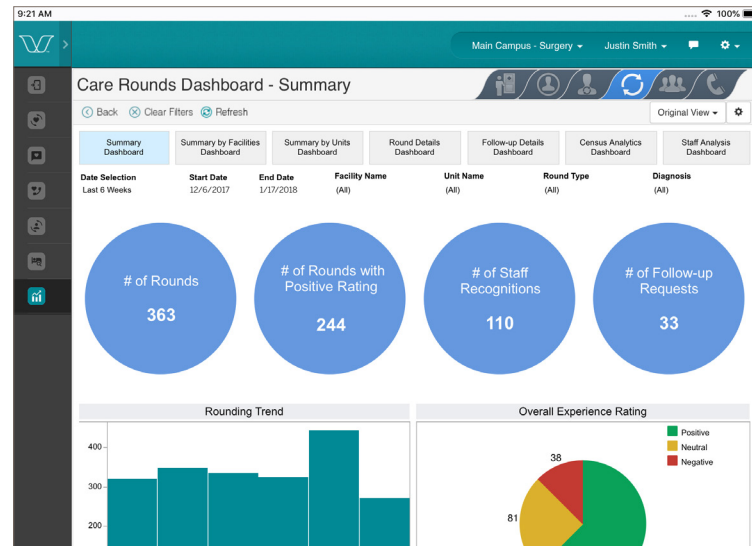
9:21 AM
100%

Main Campus - Surgery ▾   Justin Smith ▾

Care Rounds Dashboard - Summary

Back   Clear Filters   Refresh

Original View ▾

| Summary Dashboard | Summary by Facilities Dashboard | Summary by Units Dashboard | Round Details Dashboard | Follow-up Details Dashboard | Census Analytics Dashboard | Staff Analysis Dashboard |
|---|---|---|---|---|---|---|

| Date Selection | Start Date | End Date | Facility Name | Unit Name | Round Type | Diagnosis |
|---|---|---|---|---|---|---|
| Last 6 Weeks | 12/6/2017 | 1/17/2018 | (All) | (All) | (All) | (All) |

# of Rounds
363

# of Rounds with Positive Rating
244

# of Staff Recognitions
110

# of Follow-up Requests
33

Rounding Trend
400
300
200

Overall Experience Rating
Positive
Neutral
Negative
38
81